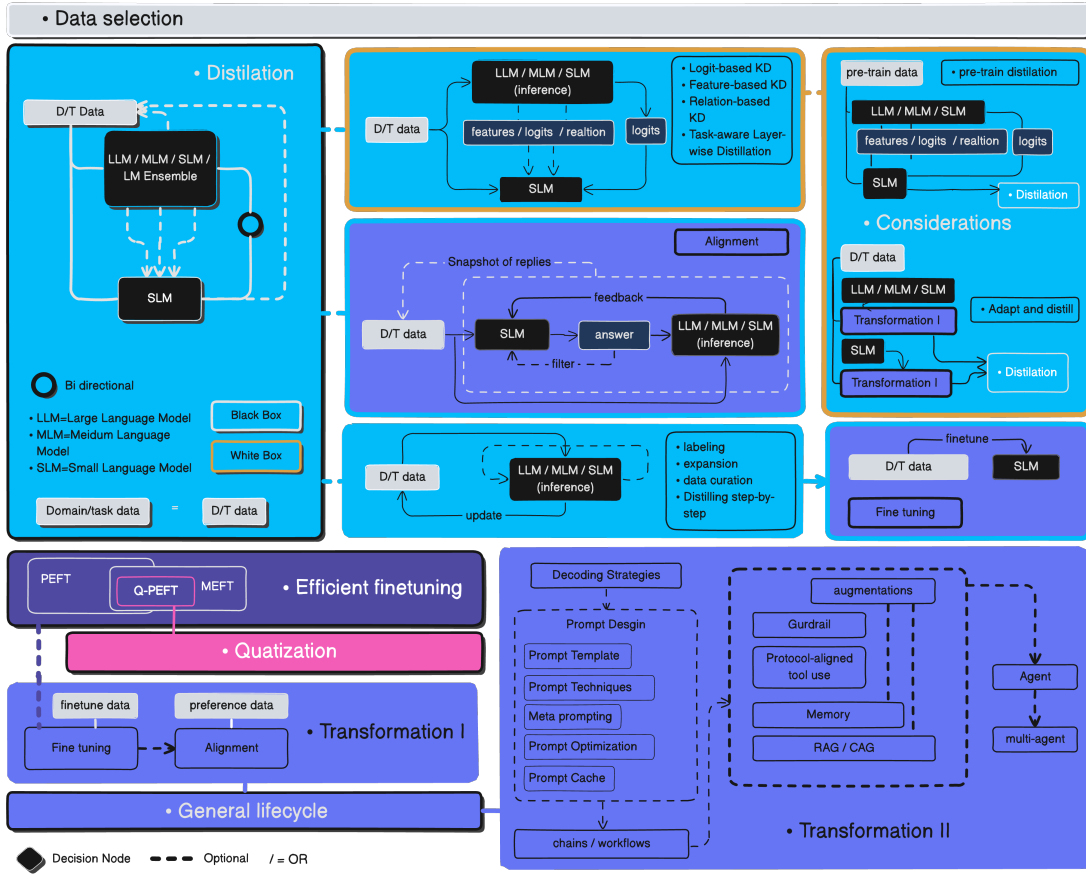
• Data selection

• Distilation

D/T Data

LLM / MLM / SLM / LM Ensemble

SLM

Bi directional

• LLM=Large Language Model
• MLM=Meldum Language Model
• SLM=Small Language Model

Black Box

White Box

Domain/task data = D/T data

D/T data

LLM / MLM / SLM (inference)

features / logits / realtion

logits

SLM

• Logit-based KD
• Feature-based KD
• Relation-based KD
• Task-aware Layer-wise Distillation

pre-train data

• pre-train distilation

LLM / MLM / SLM

features / logits / realtion

logits

SLM

• Distilation

• Considerations

D/T data

LLM / MLM / SLM

Transformation I

• Adapt and distill

SLM

Transformation I

• Distilation

Alignment

Snapshot of replies

feedback

D/T data

SLM

answer

LLM / MLM / SLM (inference)

filter

D/T data

LLM / MLM / SLM (inference)

update

• labeling
• expansion
• data curation
• Distilling step-by-step

finetune

D/T data

SLM

Fine tuning

PEFT

Q-PEFT

MEFT

• Efficient finetuning

• Quatization

finetune data

preference data

Fine tuning

Alignment

• Transformation I

• General lifecycle

Decoding Strategies

Prompt Desgin

Prompt Template

Prompt Techniques

Meta prompting

Prompt Optimization

Prompt Cache

chains / workflows

augmentations

Gurdrail

Protocol-aligned tool use

Memory

RAG / CAG

Agent

multi-agent

• Transformation II

Decision Node

Optional

/ = OR